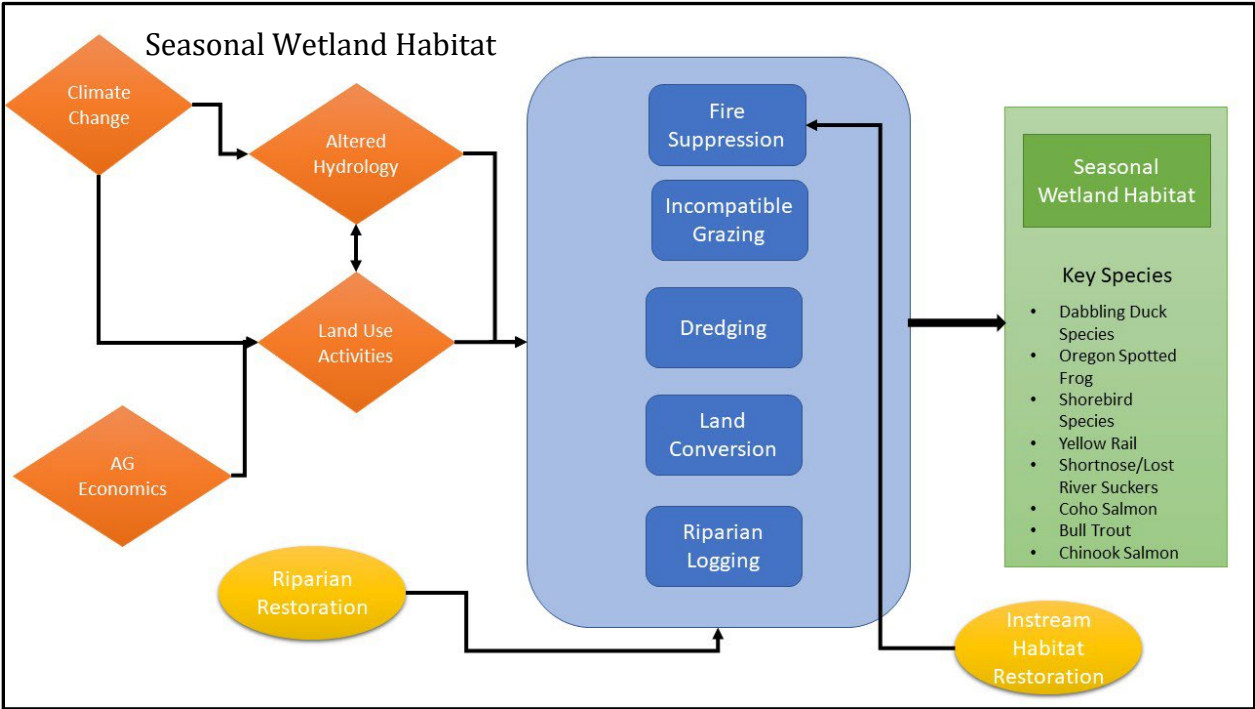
Seasonal Wetland Habitat

Climate Change

Altered Hydrology

Land Use Activities

AG Economics

Riparian Restoration

Fire Suppression

Incompatible Grazing

Dredging

Land Conversion

Riparian Logging

Instream Habitat Restoration

Seasonal Wetland Habitat

Key Species

- Dabbling Duck Species
- Oregon Spotted Frog
- Shorebird Species
- Yellow Rail
- Shortnose/Lost River Suckers
- Coho Salmon
- Bull Trout
- Chinook Salmon